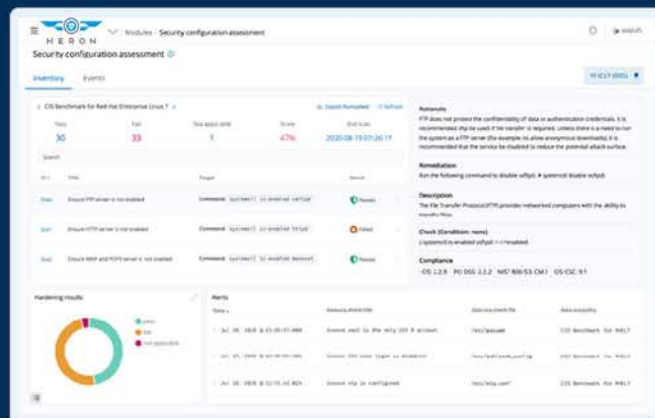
HERON

Modules · Security configuration assessment

wazuh

Security configuration assessment

Inventory

Events

CIS Benchmark for Red Hat Enterprise Linux 7

Export formatted

Refresh

| Pass | Fail | Not applicable | Score | End scan |
|---|---|---|---|---|
| 30 | 33 | 1 | 47% | 2020-08-15 07:26:17 |

Search

| ID | Title | Target | Result |
|---|---|---|---|
| 5565 | Ensure FTP server is not enabled | Command: systemctl is-enabled vsftpd | Passed |
| 5567 | Ensure HTTP server is not enabled | Command: systemctl is-enabled httpd | Failed |
| 5568 | Ensure IMAP and POP3 server is not enabled | Command: systemctl is-enabled dovecot | Passed |

Rationale

FTP does not protect the confidentiality of data or authentication credentials. It is recommended sftp be used if file transfer is required. Unless there is a need to run the system as a FTP server (for example, to allow anonymous downloads), it is recommended that the service be disabled to reduce the potential attack surface.

Remediation

Run the following command to disable vsftpd: # systemctl disable vsftpd

Description

The File Transfer Protocol (FTP) provides networked computers with the ability to transfer files.

Check (Condition: none)

c:systemctl is-enabled vsftpd -> r:enabled

Compliance

CIS: 2.2.9 PCI DSS: 2.2.2 NIST 800-53: CM.1 CIS CSC: 9.1

Hardening results

pass

fail

not applicable

Alerts

| Time | Rule description | Data source | Data sca policy |
|---|---|---|---|
| Jul 10, 2020 @ 13:16:57.000 | Ensure root is the only UID 0 account | /etc/passwd | CIS Benchmark for RHEL7 |
| Jul 10, 2020 @ 13:16:57.000 | Ensure SSH root login is disabled | /etc/ssh/sshd_config | CIS Benchmark for RHEL7 |
| Jul 10, 2020 @ 13:16:45.824 | Ensure ntp is configured | /etc/ntp.conf | CIS Benchmark for RHEL7 |